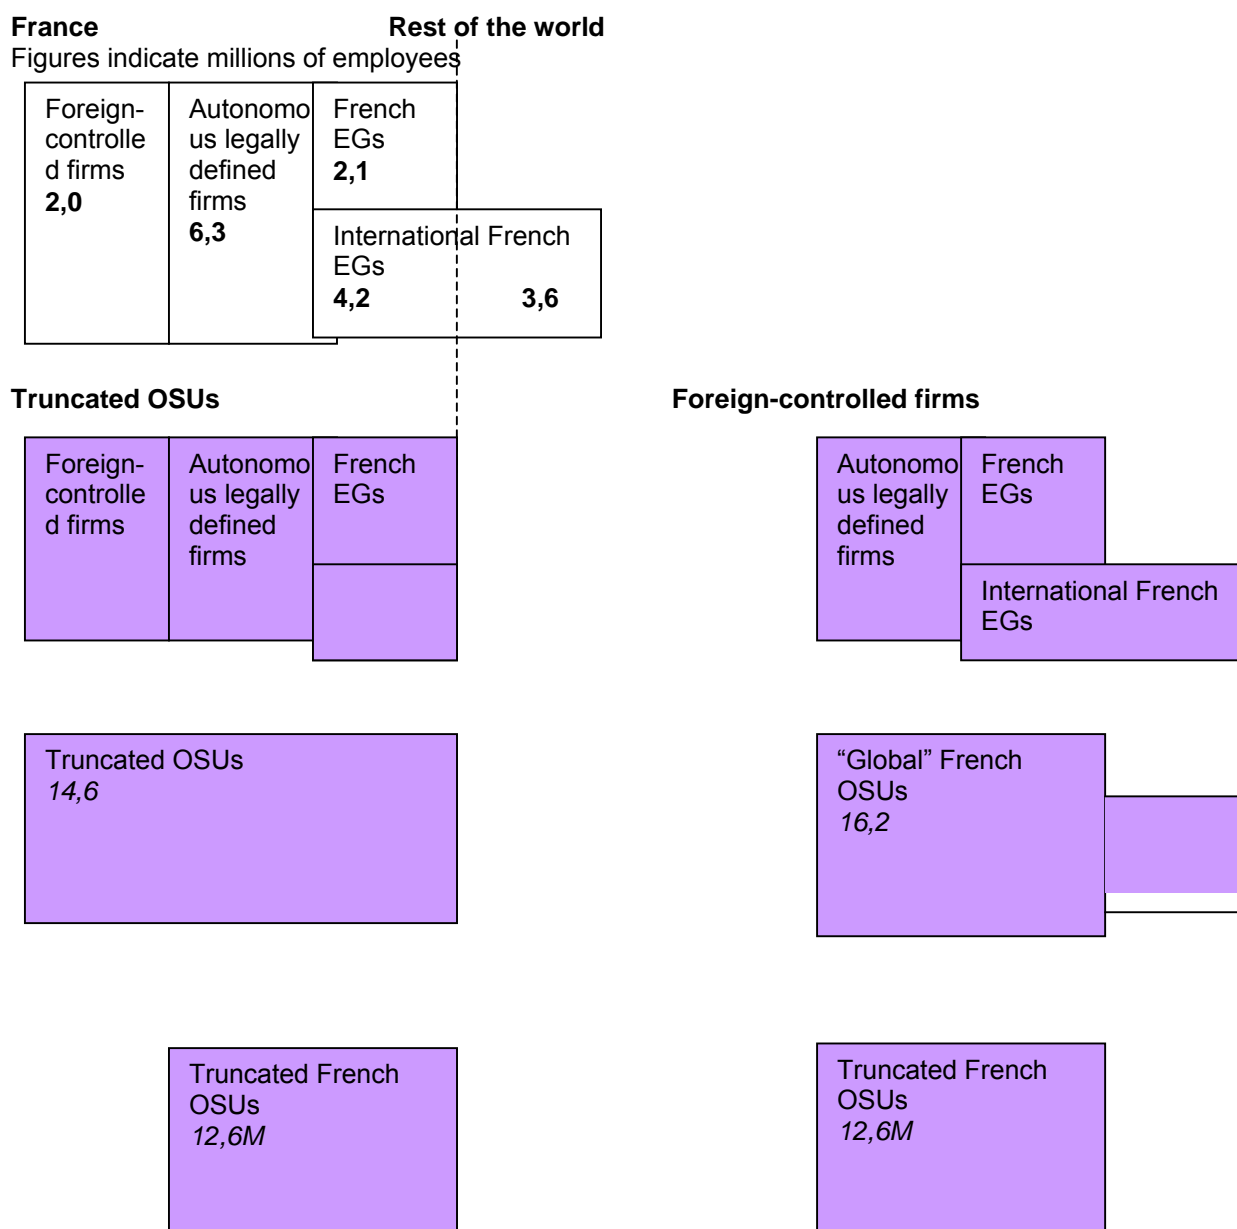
France
Rest of the world
Figures indicate millions of employees

Foreign-controlled firms
2,0

Autonomous legally defined firms
6,3

French EGs
2,1

International French EGs
4,2
3,6

Truncated OSUs

Foreign-controlled firms

Foreign-controlled firms

Autonomous legally defined firms

French EGs

Autonomous legally defined firms

French EGs

International French EGs

Truncated OSUs
*14,6*

“Global” French OSUs
*16,2*

Truncated French OSUs
*12,6M*

Truncated French OSUs
*12,6M*